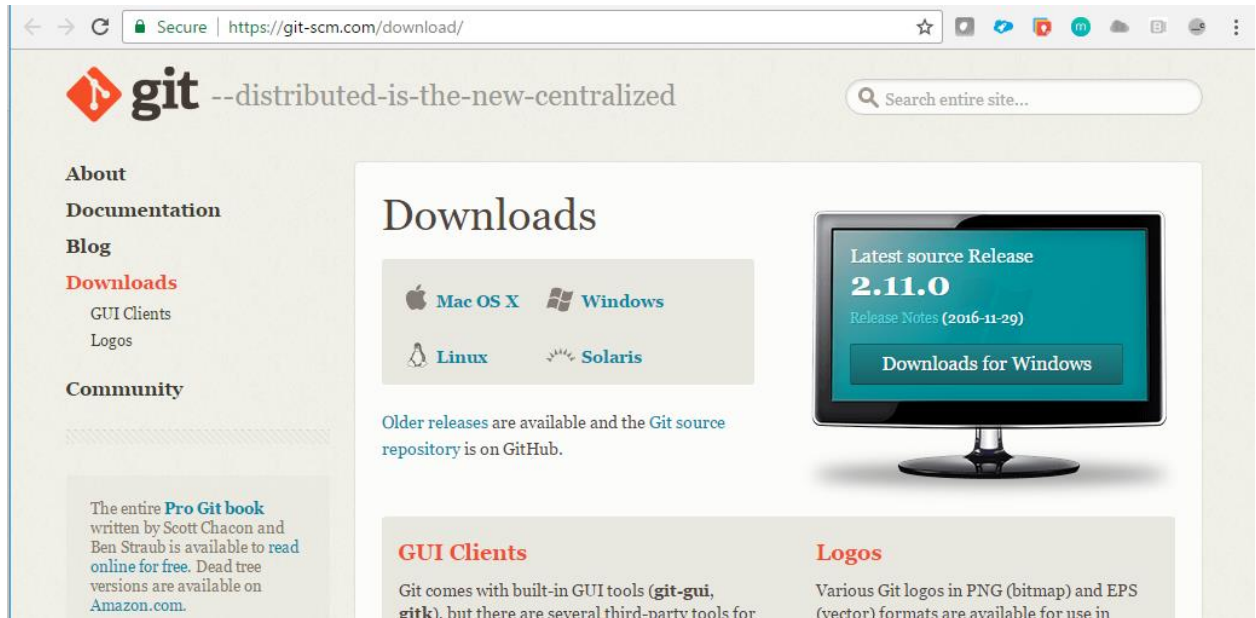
Secure | https://git-scm.com/download/

git --distributed-is-the-new-centralized

Search entire site...

About
Documentation
Blog
Downloads
GUI Clients
Logos
Community

The entire Pro Git book written by Scott Chacon and Ben Straub is available to read online for free. Dead tree versions are available on Amazon.com.

Downloads

Mac OS X
Windows
Linux
Solaris

Older releases are available and the Git source repository is on GitHub.

Latest source Release
2.11.0
Release Notes (2016-11-29)
Downloads for Windows

GUI Clients

Git comes with built-in GUI tools (git-gui, gitk), but there are several third-party tools for

Logos

Various Git logos in PNG (bitmap) and EPS (vector) formats are available for use in